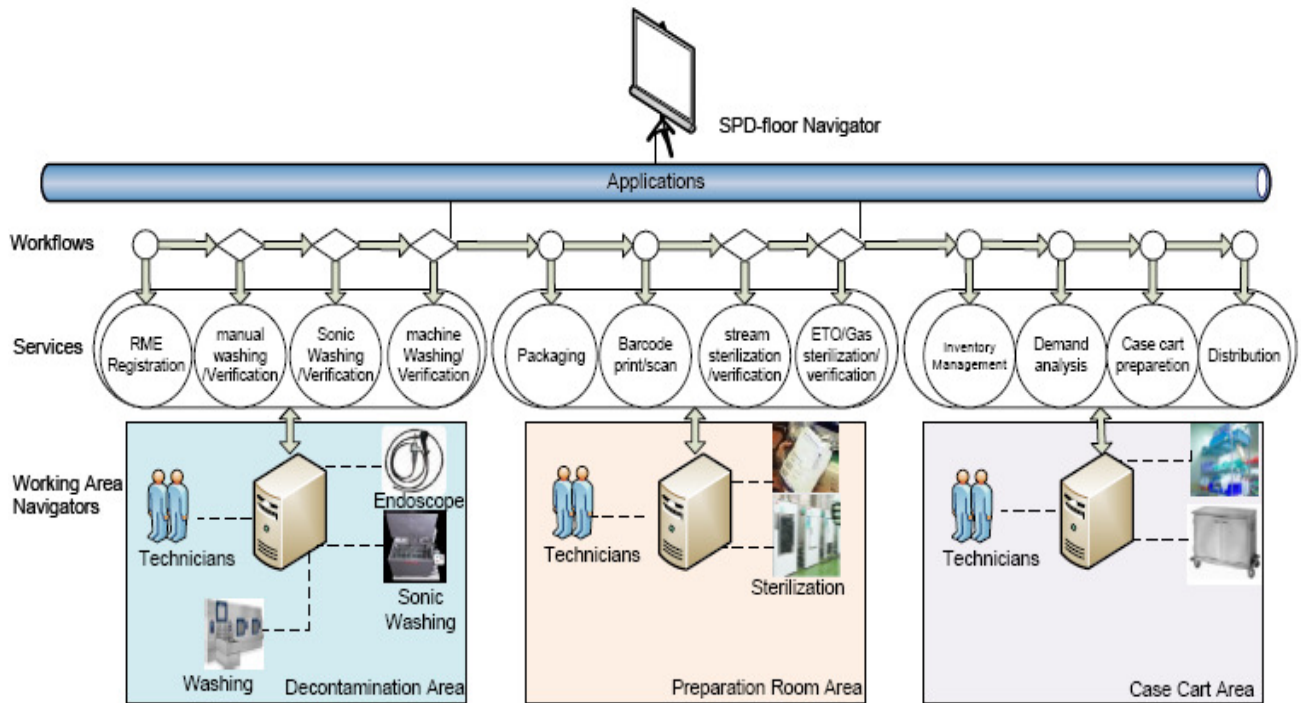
SPD-floor Navigator

Applications

Workflows

Services

RME Registration

manual washing /Verification

Sonic Washing /Verification

machine Washing/ Verification

Packaging

Barcode print/scan

stream sterilization /verification

ETO/Gas sterilization/ verification

Inventory Management

Demand analysis

Case cart preparetion

Distribution

Working Area Navigators

Technicians

Endoscope

Sonic Washing

Washing

Decontamination Area

Technicians

Sterilization

Preparation Room Area

Technicians

Case Cart Area